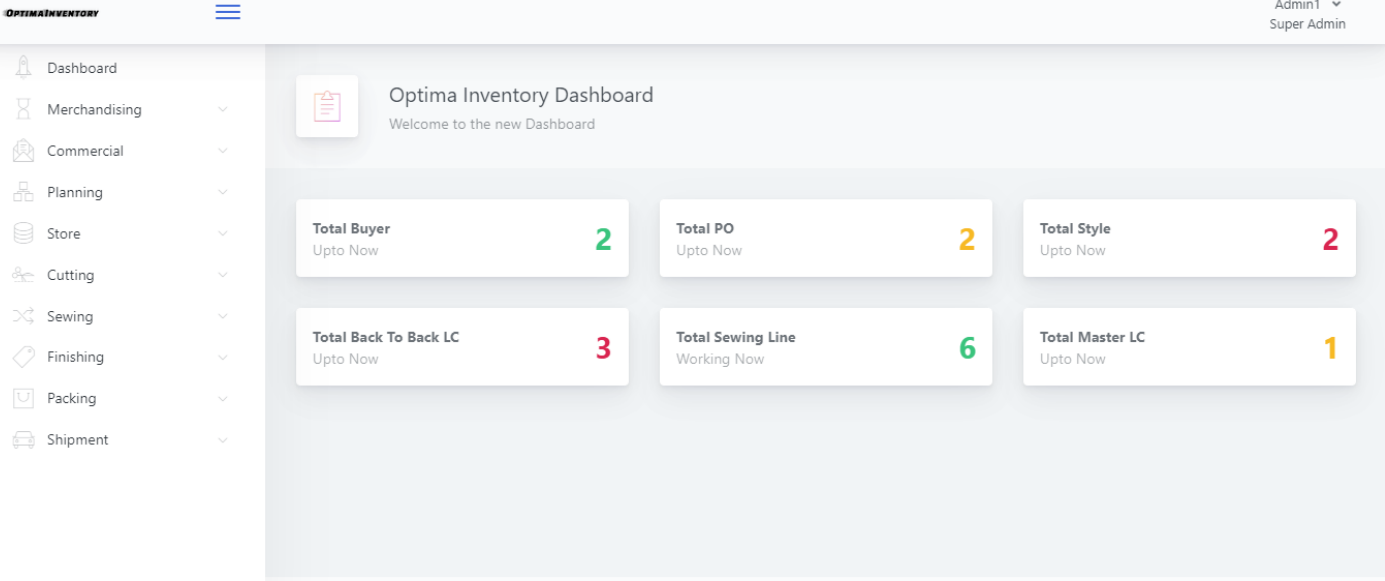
OPTIMAINVENTORY

Admin1
Super Admin

Dashboard
Merchandising
Commercial
Planning
Store
Cutting
Sewing
Finishing
Packing
Shipment

Optima Inventory Dashboard
Welcome to the new Dashboard

Total Buyer
Upto Now
2

Total PO
Upto Now
2

Total Style
Upto Now
2

Total Back To Back LC
Upto Now
3

Total Sewing Line
Working Now
6

Total Master LC
Upto Now
1